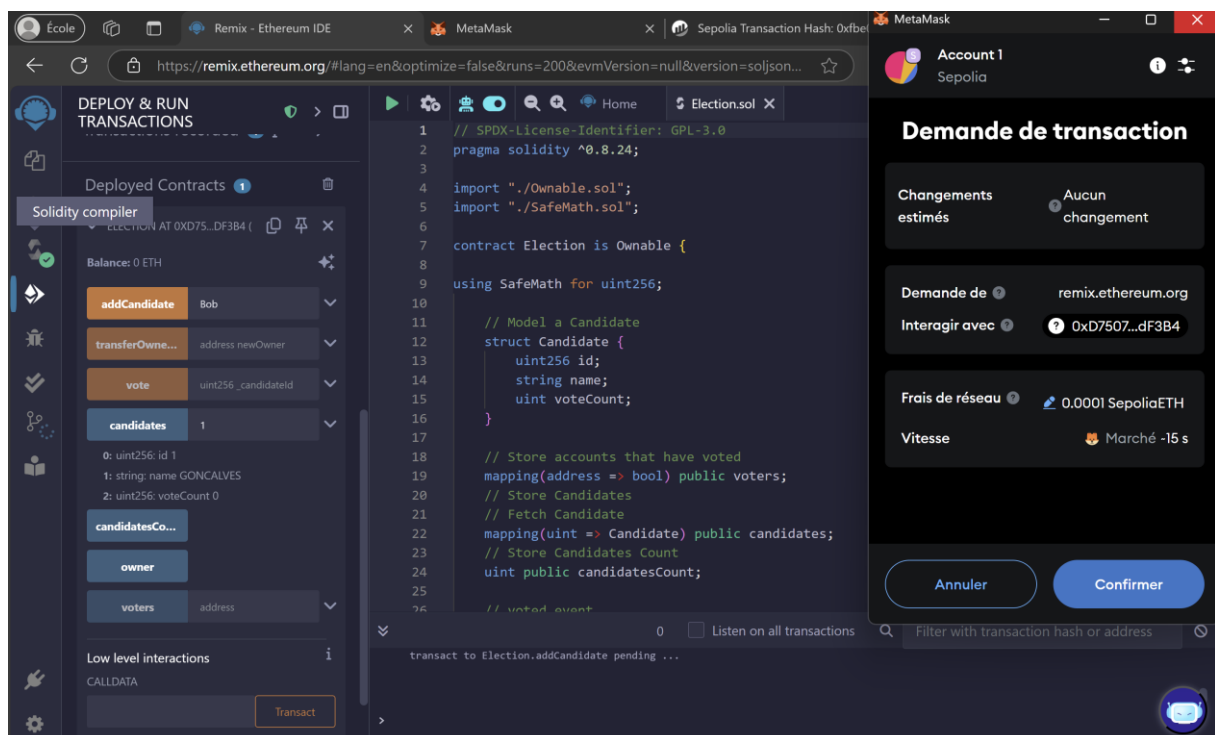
École
Remix - Ethereum IDE
MetaMask
Sepolia Transaction Hash: 0xfbe
https://remix.ethereum.org/#lang=en&optimize=false&runs=200&evmVersion=null&version=soljson...

DEPLOY & RUN TRANSACTIONS

Deployed Contracts 1
Solidity compiler
ELECTION AT 0XD75...DF3B4 (
Balance: 0 ETH
addCandidate Bob
transferOwne... address newOwner
vote uint256 _candidateId
candidates 1
0: uint256: id 1
1: string: name GONCALVES
2: uint256: voteCount 0
candidatesCo...
owner
voters address
Low level interactions
CALLDATA
Transact

Home
Election.sol

1 // SPDX-License-Identifier: GPL-3.0
2 pragma solidity ^0.8.24;
3
4 import "./Ownable.sol";
5 import "./SafeMath.sol";
6
7 contract Election is Ownable {
8
9 using SafeMath for uint256;
10
11 // Model a Candidate
12 struct Candidate {
13 uint256 id;
14 string name;
15 uint voteCount;
16 }
17
18 // Store accounts that have voted
19 mapping(address => bool) public voters;
20 // Store Candidates
21 // Fetch Candidate
22 mapping(uint => Candidate) public candidates;
23 // Store Candidates Count
24 uint public candidatesCount;
25
26 // voted event

0 Listen on all transactions
Filter with transaction hash or address
transact to Election.addCandidate pending ...

MetaMask
Account 1
Sepolia
Demande de transaction
Changements estimés
Aucun changement
Demande de remix.ethereum.org
Interagir avec 0xD7507...dF3B4
Frais de réseau 0.0001 SepoliaETH
Vitesse Marché ~15 s
Annuler
Confirmer